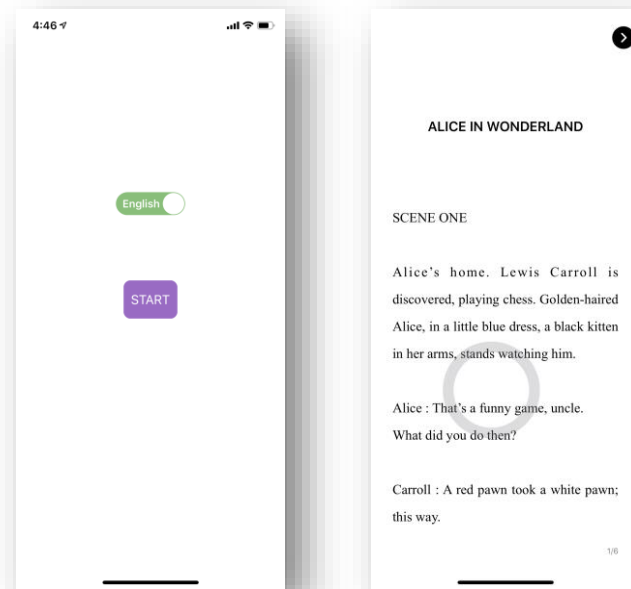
4:46

English

START

ALICE IN WONDERLAND

SCENE ONE

Alice's home. Lewis Carroll is discovered, playing chess. Golden-haired Alice, in a little blue dress, a black kitten in her arms, stands watching him.

Alice : That's a funny game, uncle. What did you do then?

Carroll : A red pawn took a white pawn; this way.

1/6